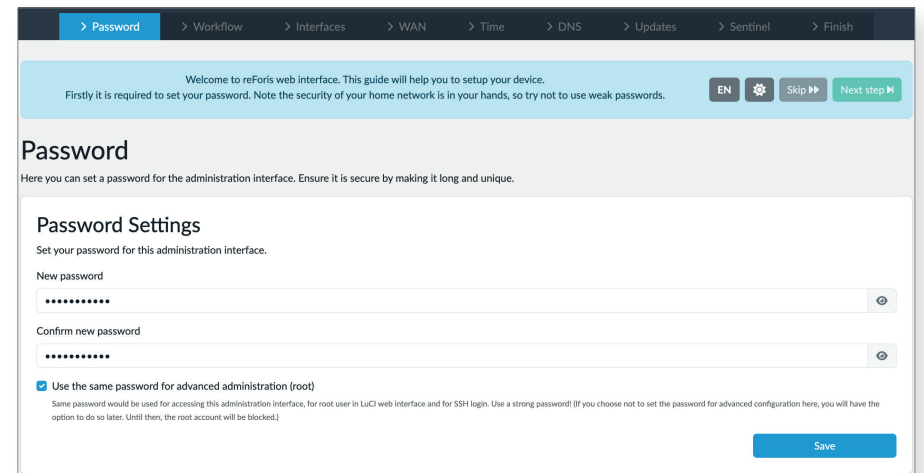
> Password > Workflow > Interfaces > WAN > Time > DNS > Updates > Sentinel > Finish

Welcome to reForis web interface. This guide will help you to setup your device.
Firstly it is required to set your password. Note the security of your home network is in your hands, so try not to use weak passwords.

EN Skip Next step

Password

Here you can set a password for the administration interface. Ensure it is secure by making it long and unique.

Password Settings

Set your password for this administration interface.

New password

•••••••••••

Confirm new password

•••••••••••

Use the same password for advanced administration (root)

Same password would be used for accessing this administration interface, for root user in LuCI web interface and for SSH login. Use a strong password! (If you choose not to set the password for advanced configuration here, you will have the option to do so later. Until then, the root account will be blocked.)

Save